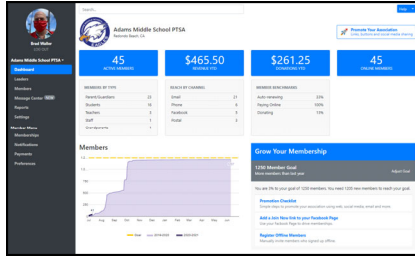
Brad Walter

Adams Middle School PTSA ˅

Dashboard

Leaders

Members

Message Center NEW

Reports

Settings

Member Menu

Memberships

Notifications

Payments

Preferences

Search...

Adams Middle School PTSA

Redondo Beach, CA

Promote Your Association

45

ACTIVE MEMBERS

$465.50

REVENUE YTD

$261.25

DONATIONS YTD

45

ONLINE MEMBERS

MEMBERS BY TYPE

| | |
|---|---|
| Parent/Guardians | 33 |
| Students | 16 |
| Teachers | 3 |
| Staff | 1 |
| Grandparents | 1 |

REACH BY CHANNEL

| | |
|---|---|
| Email | 21 |
| Phone | 6 |
| Facebook | 5 |
| Postal | 1 |

MEMBER BENCHMARKS

| | |
|---|---|
| Auto renewing | 33% |
| Paying Online | 100% |
| Donating | 13% |

Members

Goal

Grow Your Membership

1250 Member Goal

Adjust Goal

You are 3% to your goal of 1250 members. You need 1205 new members to reach your goal.

Promotion Checklist

Add a Join Now link to your Facebook Page

Register Offline Members